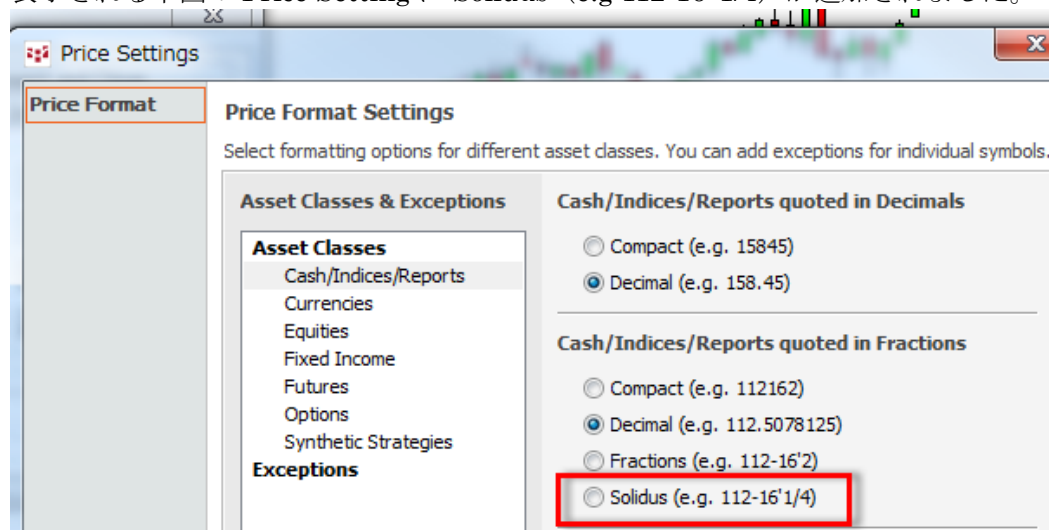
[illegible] "Price Settings" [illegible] "Solidus" (e.g 112-16'1/4) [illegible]

Price Settings

Price Format

Price Format Settings

Select formatting options for different asset classes. You can add exceptions for individual symbols.

Asset Classes & Exceptions

Asset Classes
Cash/Indices/Reports
Currencies
Equities
Fixed Income
Futures
Options
Synthetic Strategies
Exceptions

Cash/Indices/Reports quoted in Decimals

Compact (e.g. 15845)
Decimal (e.g. 158.45)

Cash/Indices/Reports quoted in Fractions

Compact (e.g. 112162)
Decimal (e.g. 112.5078125)
Fractions (e.g. 112-16'2)
Solidus (e.g. 112-16'1/4)